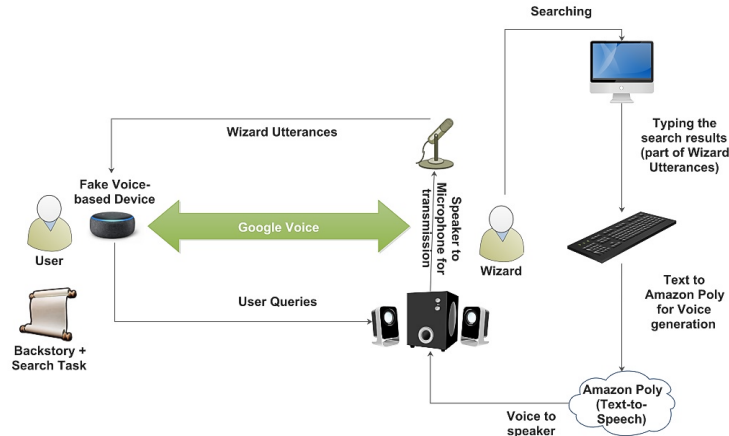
Searching

Wizard Utterances

Typing the search results (part of Wizard Utterances)

Fake Voice-based Device

Speaker to Microphone for transmission

Google Voice

User

Wizard

User Queries

Text to Amazon Poly for Voice generation

Backstory + Search Task

Amazon Poly (Text-to-Speech)

Voice to speaker